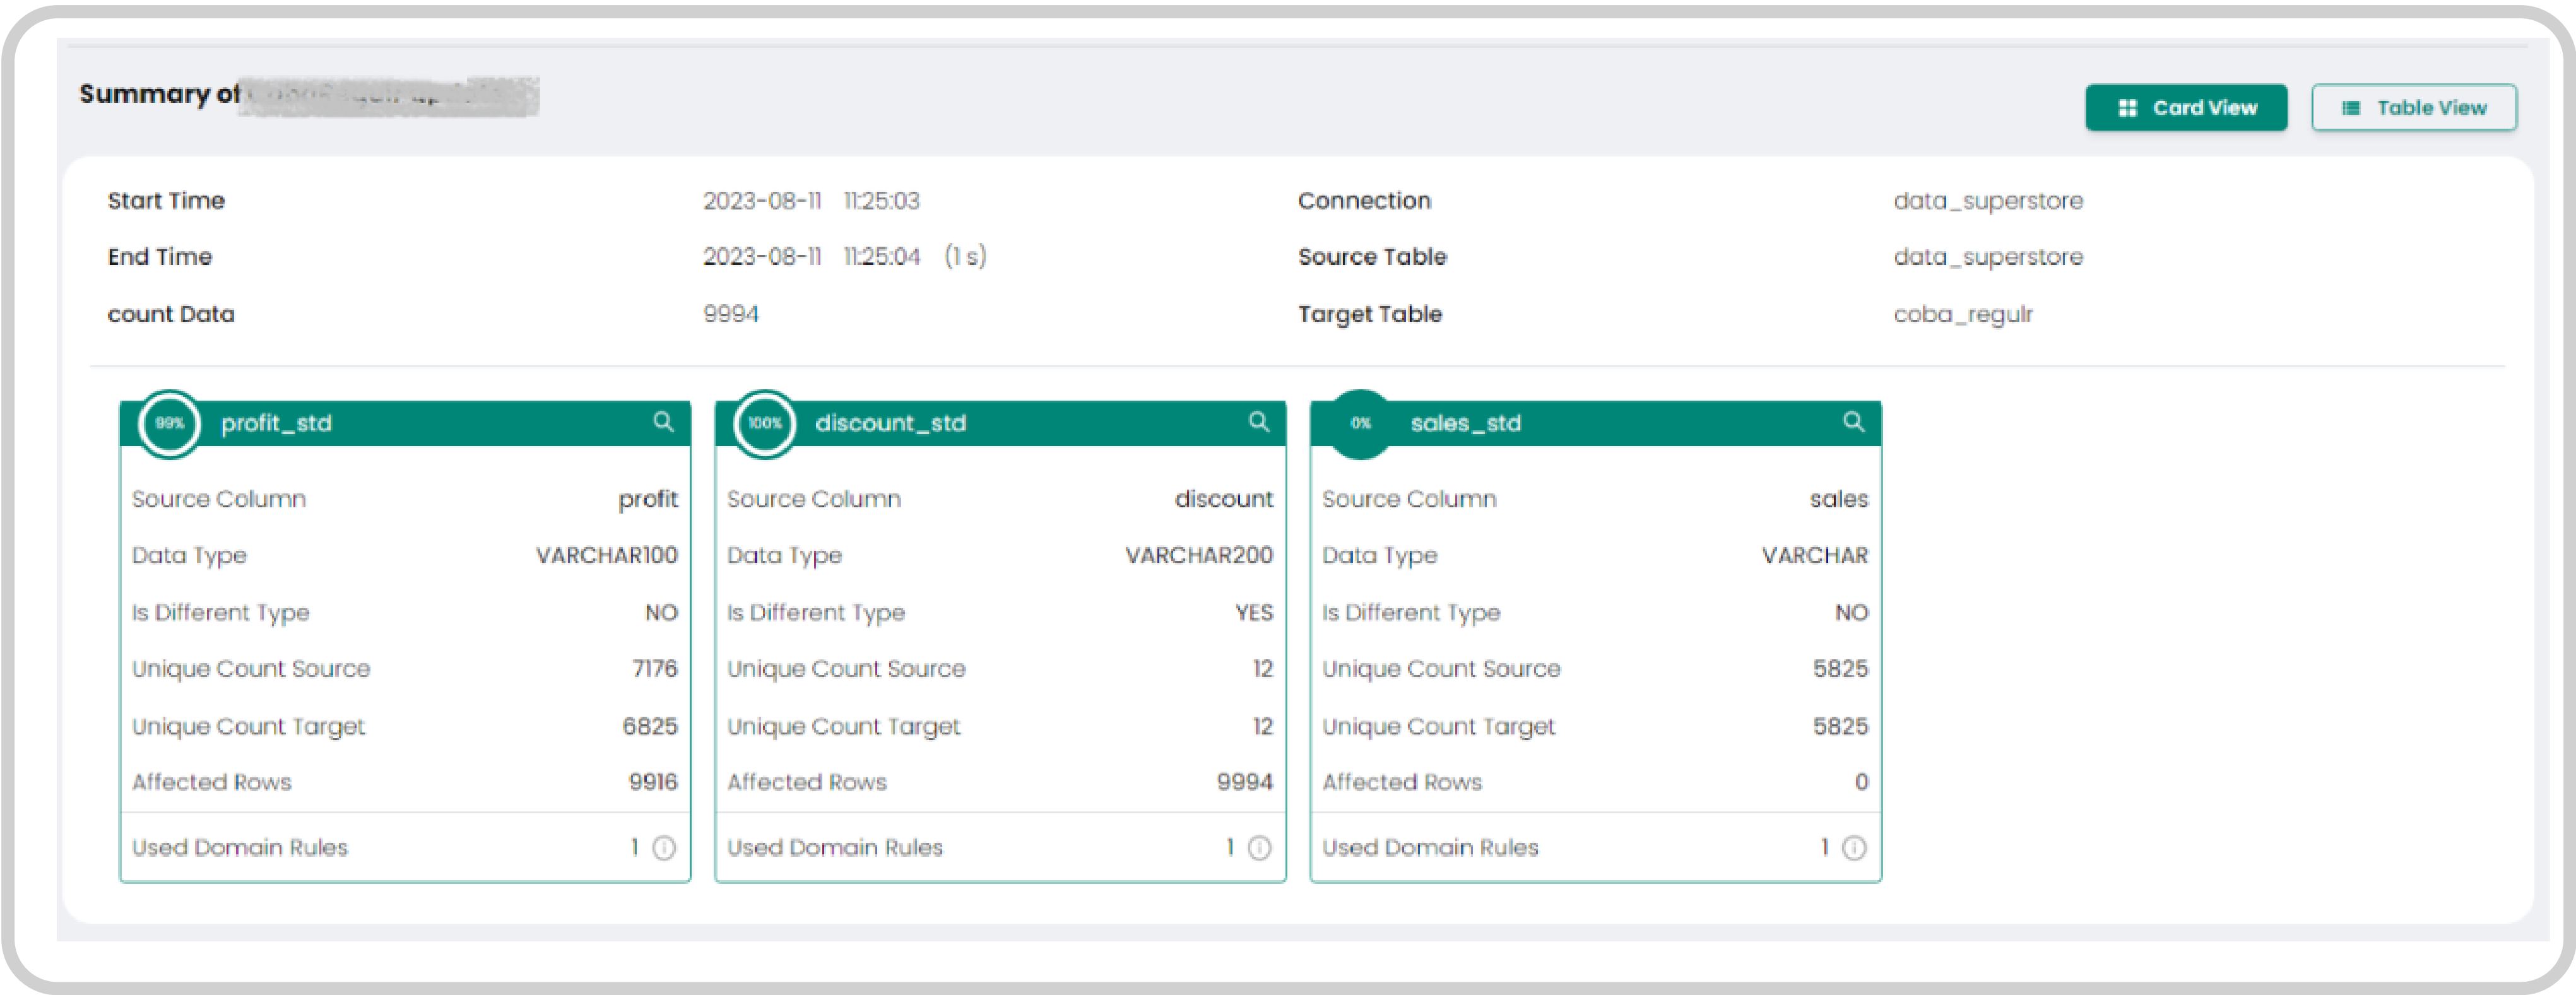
Summary of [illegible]

Card View Table View

Start Time 2023-08-11 11:25:03
End Time 2023-08-11 11:25:04 (1 s)
count Data 9994

Connection data_superstore
Source Table data_superstore
Target Table coba_regulr

99% profit_std
Source Column profit
Data Type VARCHAR100
Is Different Type NO
Unique Count Source 7176
Unique Count Target 6825
Affected Rows 9916
Used Domain Rules 1

100% discount_std
Source Column discount
Data Type VARCHAR200
Is Different Type YES
Unique Count Source 12
Unique Count Target 12
Affected Rows 9994
Used Domain Rules 1

0% sales_std
Source Column sales
Data Type VARCHAR
Is Different Type NO
Unique Count Source 5825
Unique Count Target 5825
Affected Rows 0
Used Domain Rules 1